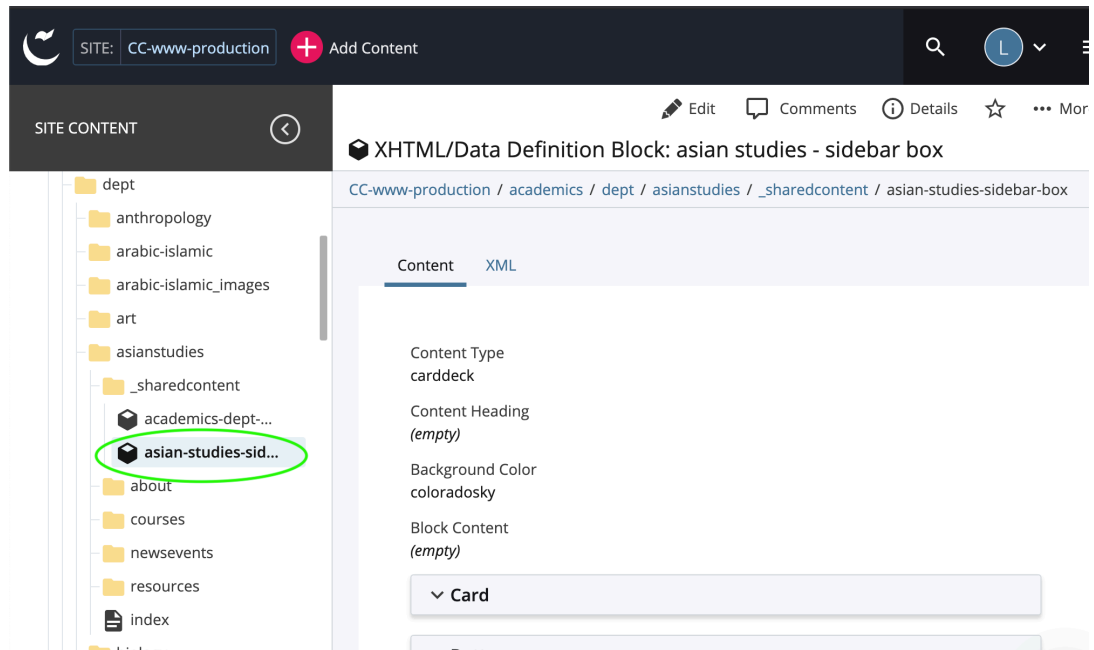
SITE: CC-www-production
Add Content
L

SITE CONTENT

dept
anthropology
arabic-islamic
arabic-islamic_images
art
asianstudies
_sharedcontent
academics-dept-...
asian-studies-sid...
about
courses
newsevents
resources
index

Edit
Comments
Details
Mor

XHTML/Data Definition Block: asian studies - sidebar box

CC-www-production / academics / dept / asianstudies / _sharedcontent / asian-studies-sidebar-box

Content
XML

Content Type
carddeck

Content Heading
(empty)

Background Color
coloradosky

Block Content
(empty)

Card